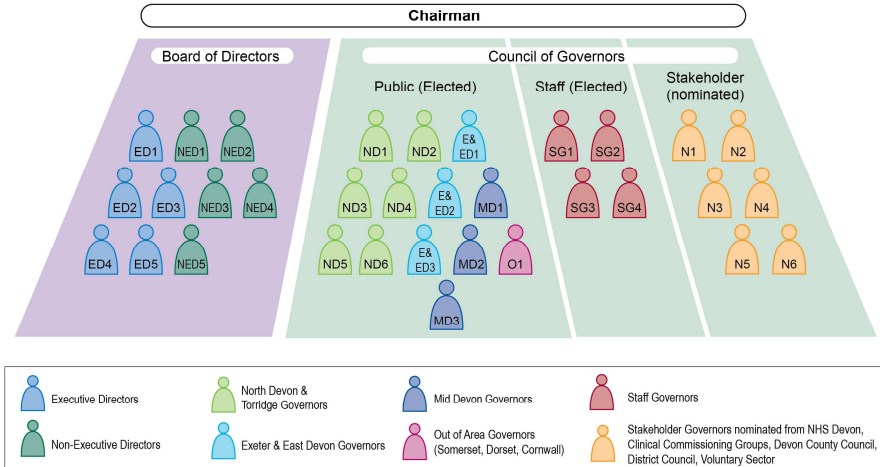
Chairman

Board of Directors

ED1 NED1 NED2
ED2 ED3 NED3 NED4
ED4 ED5 NED5

Council of Governors

Public (Elected)

ND1 ND2 E& ED1
ND3 ND4 E& ED2 MD1
ND5 ND6 E& ED3 MD2 O1
MD3

Staff (Elected)

SG1 SG2
SG3 SG4

Stakeholder (nominated)

N1 N2
N3 N4
N5 N6

Executive Directors
Non-Executive Directors
North Devon & Torridge Governors
Exeter & East Devon Governors
Mid Devon Governors
Out of Area Governors (Somerset, Dorset, Cornwall)
Staff Governors
Stakeholder Governors nominated from NHS Devon, Clinical Commissioning Groups, Devon County Council, District Council, Voluntary Sector